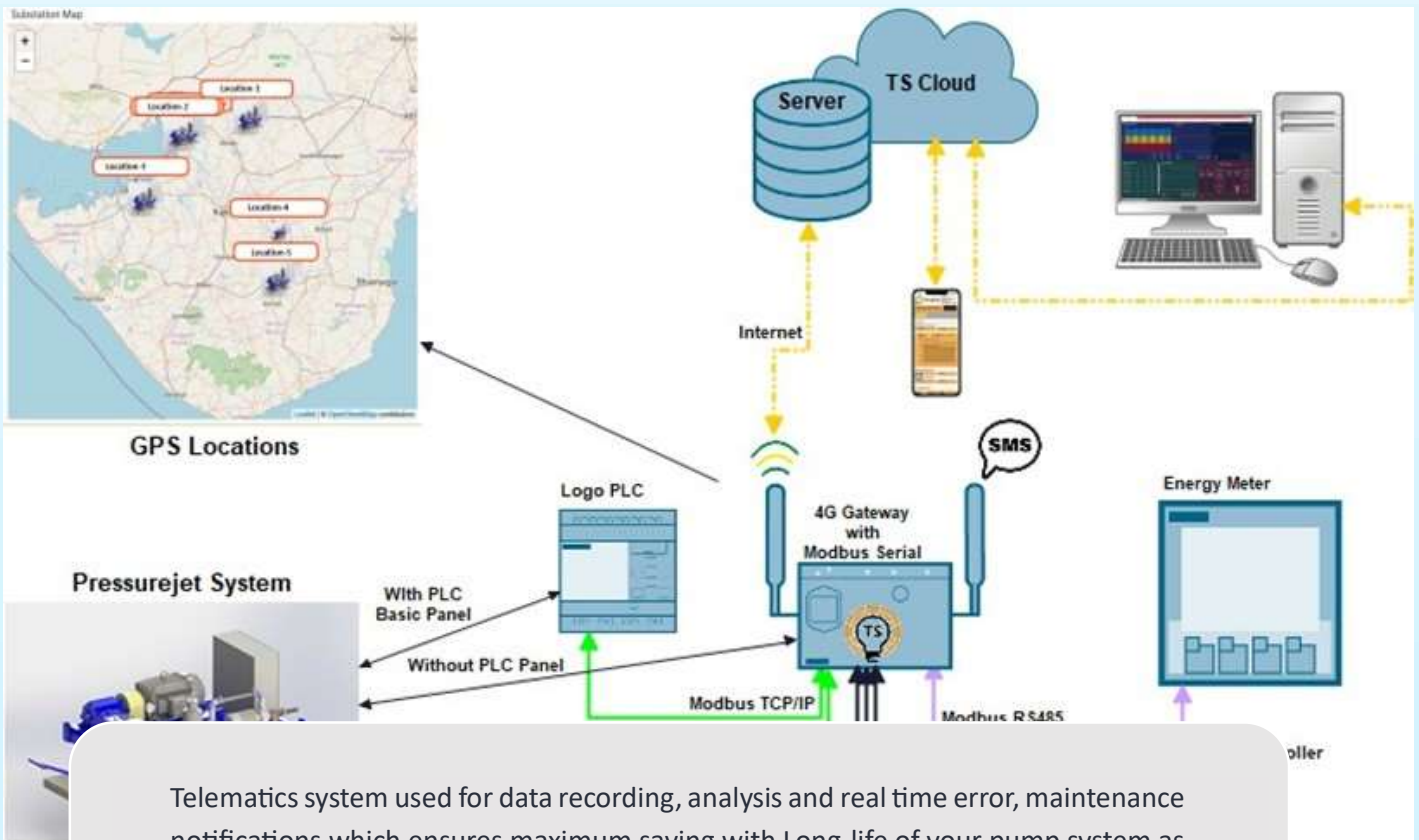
Substation Map

+
−

Location 1
Location 2
Location 3
Location 4
Location 5

GPS Locations

Server
TS Cloud

Internet

SMS

Logo PLC

4G Gateway with Modbus Serial

Energy Meter

Pressurejet System

WIth PLC Basic Panel

Without PLC Panel

Modbus TCP/IP

Modbus RS485

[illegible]oller

Telematics system used for data recording, analysis and real time error, maintenance notifications which ensures maximum saving with Long-life of your pump system as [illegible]